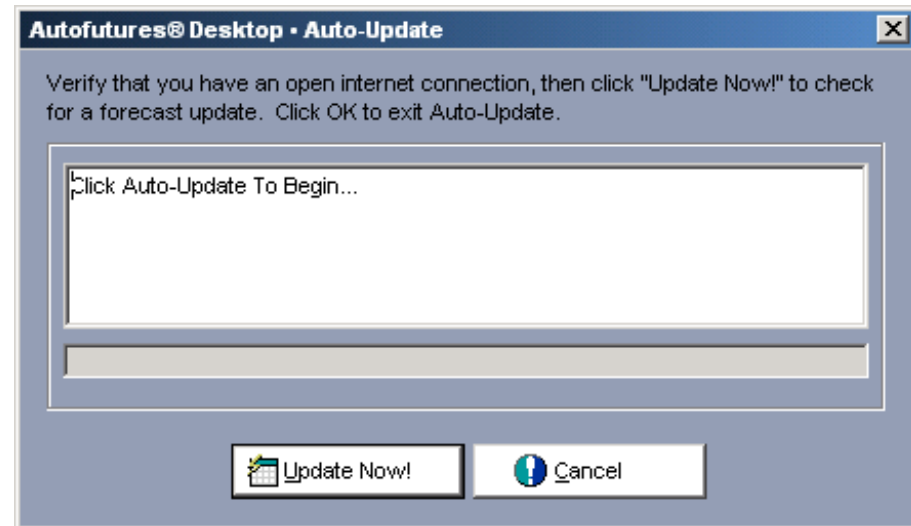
Autofutures® Desktop • Auto-Update

Verify that you have an open internet connection, then click "Update Now!" to check for a forecast update. Click OK to exit Auto-Update.

Click Auto-Update To Begin...

Update Now!

Cancel